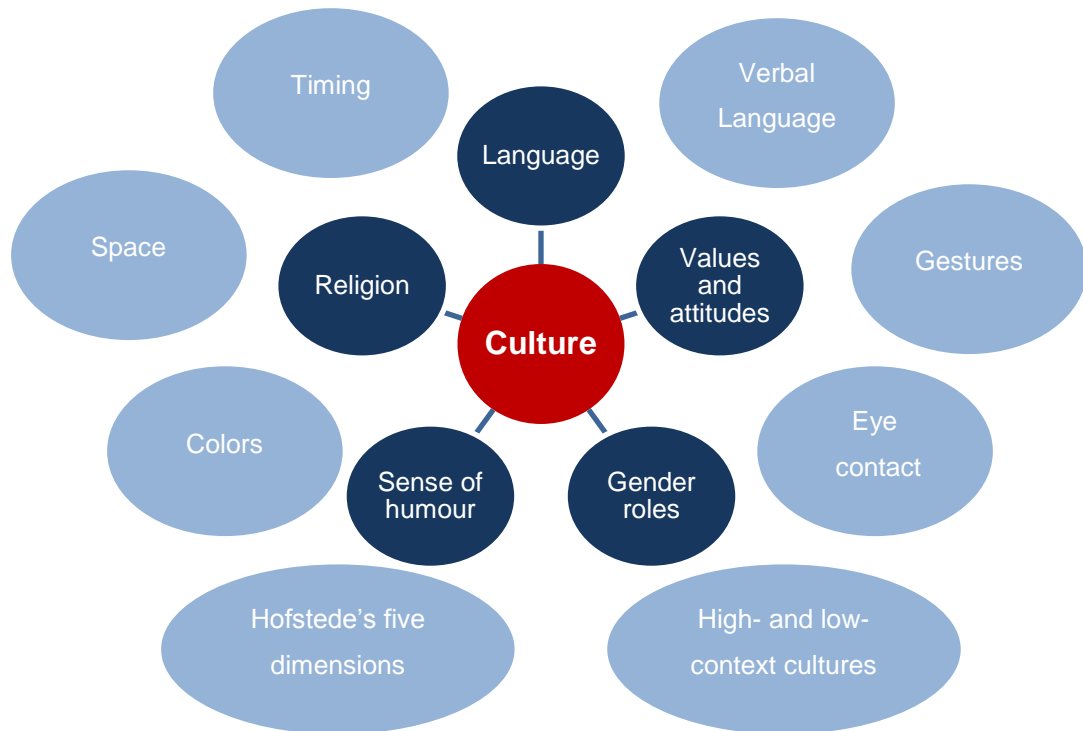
Timing

Verbal Language

Language

Space

Religion

Values and attitudes

Gestures

Culture

Colors

Eye contact

Sense of humour

Gender roles

Hofstede's five dimensions

High- and low-context cultures